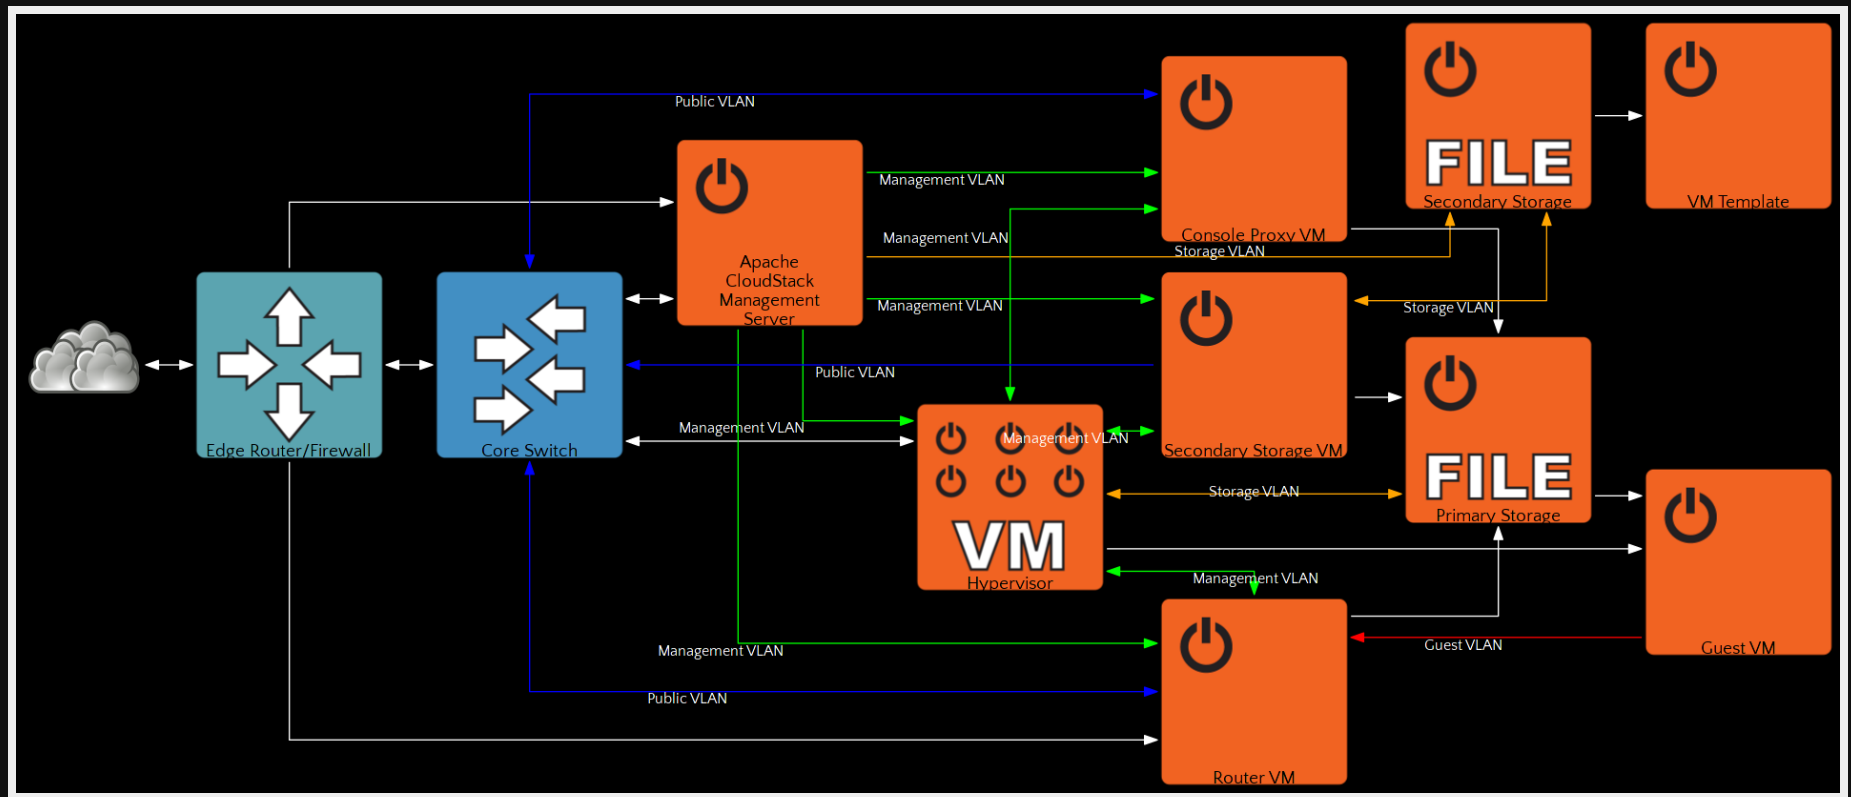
Public VLAN

FILE
Secondary Storage

VM Template

Management VLAN

Apache CloudStack Management Server

Management VLAN

Console Proxy VM
Storage VLAN

Management VLAN

Storage VLAN

Edge Router/Firewall

Core Switch

Public VLAN

Management VLAN

Management VLAN

Secondary Storage VM

FILE
Primary Storage

Storage VLAN

VM
Hypervisor

Management VLAN

Management VLAN

Guest VLAN

Guest VM

Public VLAN

Router VM